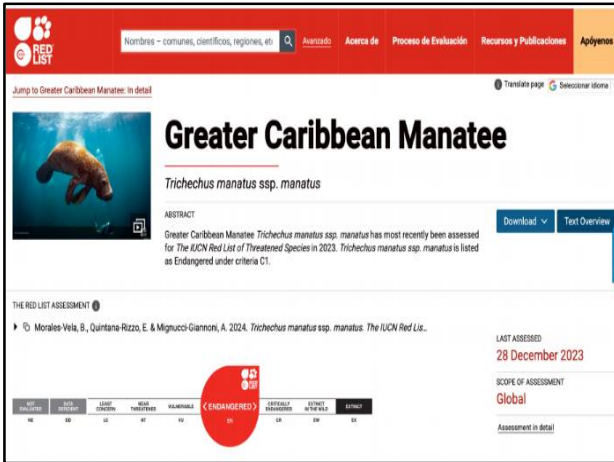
RED LIST

Nombres – comunes, científicos, regiones, etc

Avanzado

Acerca de

Proceso de Evaluación

Recursos y Publicaciones

Apóyenos

Jump to Greater Caribbean Manatee: In detail

Translate page

Seleccionar idioma

Greater Caribbean Manatee

Trichechus manatus ssp. manatus

ABSTRACT

Greater Caribbean Manatee Trichechus manatus ssp. manatus has most recently been assessed for The IUCN Red List of Threatened Species in 2023. Trichechus manatus ssp. manatus is listed as Endangered under criteria C1.

Download

Text Overview

THE RED LIST ASSESSMENT

Morales-Vela, B., Quintana-Rizzo, E. & Mignucci-Giannoni, A. 2024. Trichechus manatus ssp. manatus. The IUCN Red Lis...

LAST ASSESSED

28 December 2023

SCOPE OF ASSESSMENT

Global

Assessment in detail

| NOT EVALUATED | DATA DEFICIENT | LEAST CONCERN | NEAR THREATENED | VULNERABLE | ENDANGERED | CRITICALLY ENDANGERED | EXTINCT IN THE WILD | EXTINCT |
|---|---|---|---|---|---|---|---|---|
| NE | DD | LC | NT | VU | EN | CR | EW | EX |